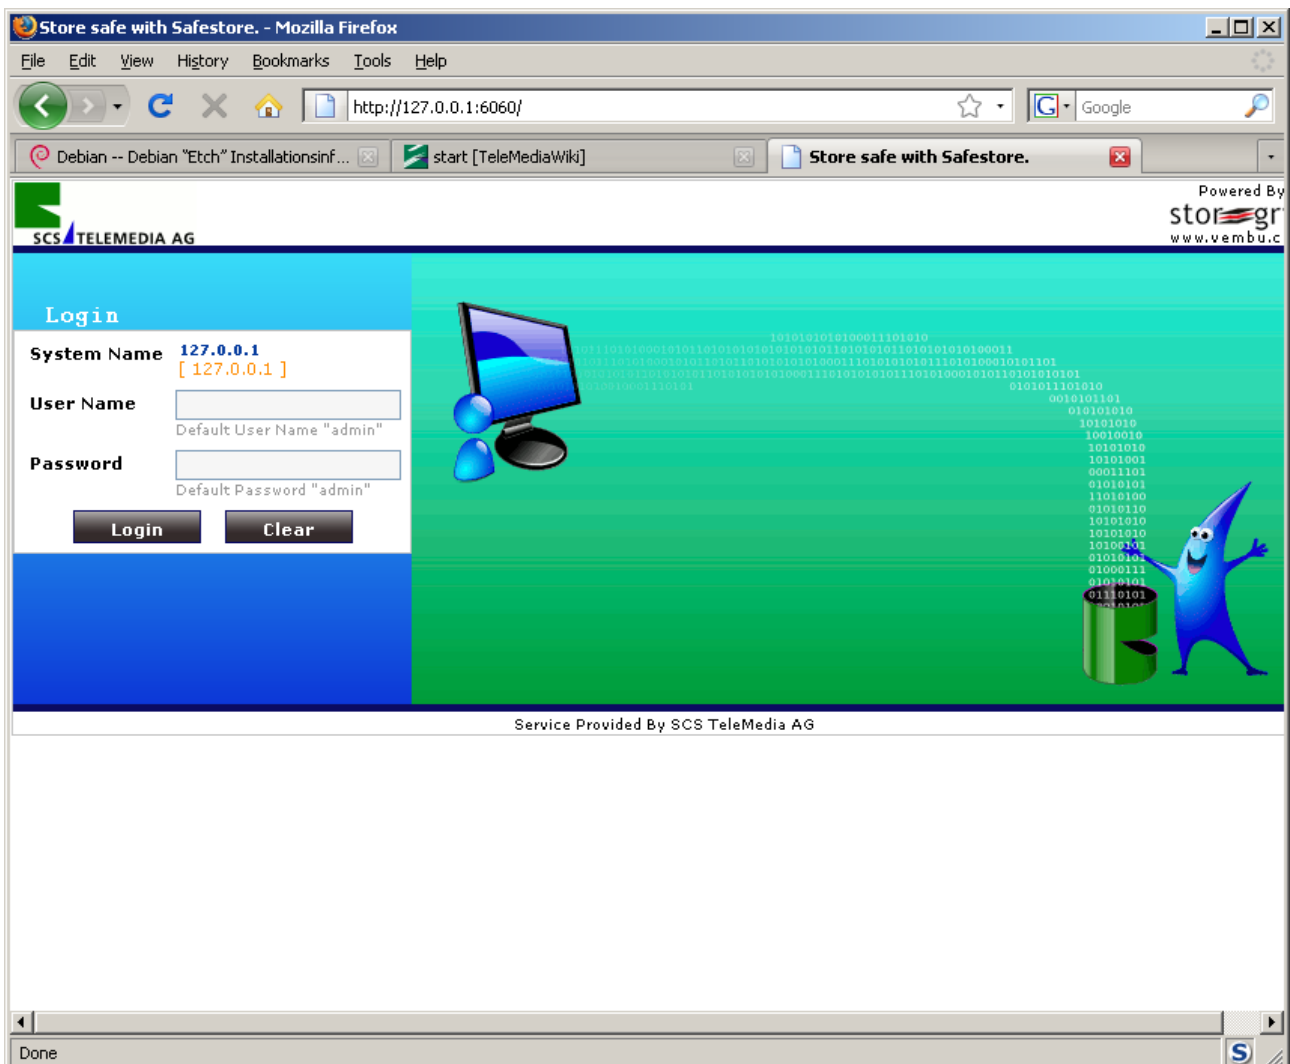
Store safe with Safestore. - Mozilla Firefox

File Edit View History Bookmarks Tools Help

http://127.0.0.1:6060/

Google

Debian -- Debian "Etch" Installationsinf... start [TeleMediaWiki] Store safe with Safestore.

SCS TELEMEDIA AG

Powered By
stor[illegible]gr
www.vembu.c

Login

System Name 127.0.0.1
[ 127.0.0.1 ]

User Name
Default User Name "admin"

Password
Default Password "admin"

Login Clear

Service Provided By SCS TeleMedia AG

Done